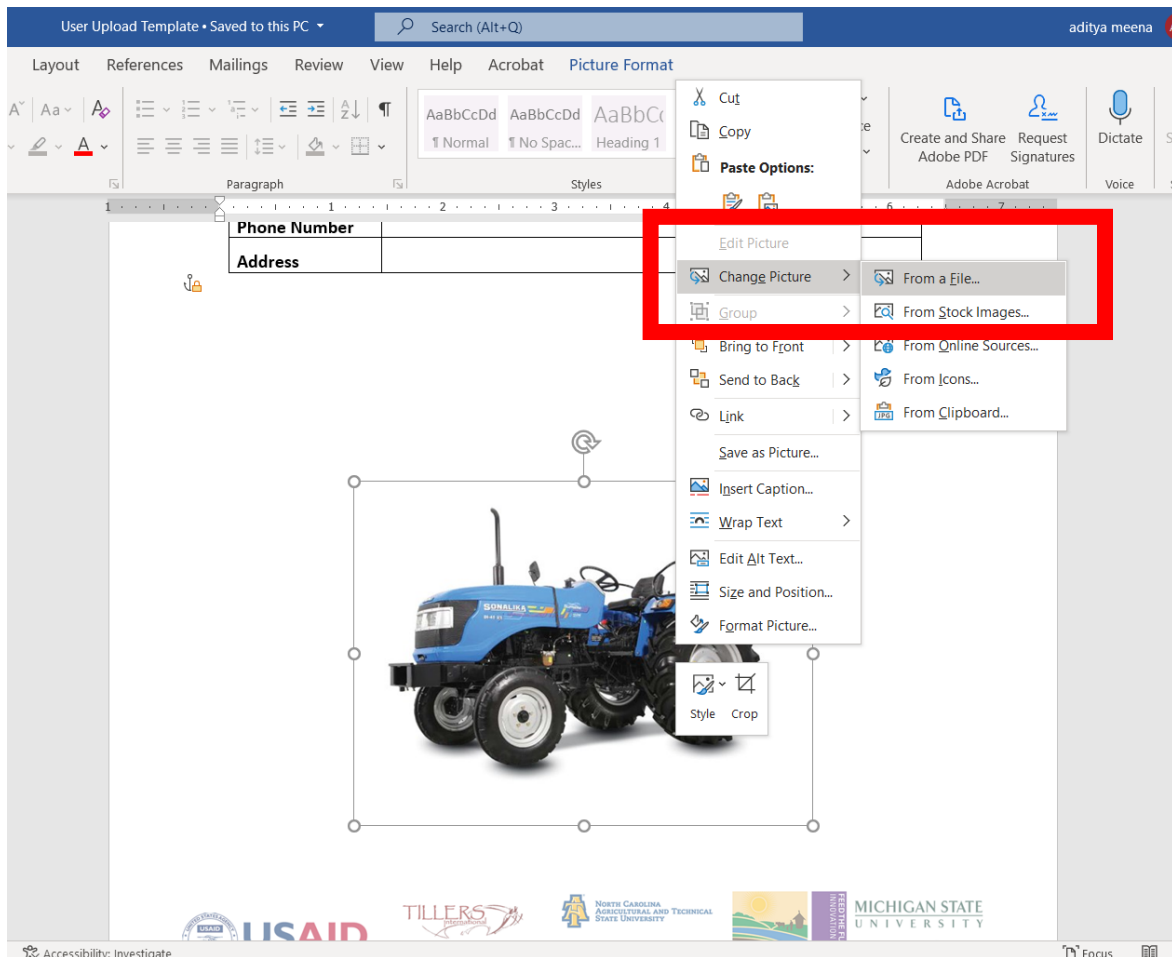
User Upload Template • Saved to this PC

Search (Alt+Q)

aditya meena

Layout References Mailings Review View Help Acrobat Picture Format

AaBbCcDd ¶ Normal
AaBbCcDd ¶ No Spac...
AaBbCc Heading 1

Paragraph

Styles

Create and Share Adobe PDF
Request Signatures
Adobe Acrobat

Dictate
Voice

| Phone Number | |
|---|---|
| Address | |

Cut
Copy
Paste Options:
Edit Picture
Change Picture
Group
Bring to Front
Send to Back
Link
Save as Picture...
Insert Caption...
Wrap Text
Edit Alt Text...
Size and Position...
Format Picture...

From a File...
From Stock Images...
From Online Sources...
From Icons...
From Clipboard...

Style Crop

SONALIKA

USAID

TILLERS International

North Carolina Agricultural and Technical State University

FEED THE FUTURE INNOVATION

MICHIGAN STATE UNIVERSITY

Accessibility: Investigate

Focus